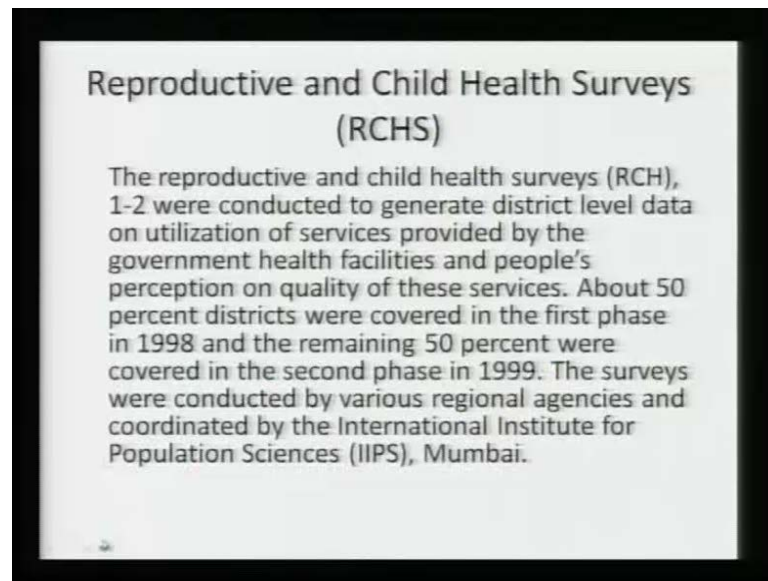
Reproductive and Child Health Surveys (RCHS)

The reproductive and child health surveys (RCH), 1-2 were conducted to generate district level data on utilization of services provided by the government health facilities and people's perception on quality of these services. About 50 percent districts were covered in the first phase in 1998 and the remaining 50 percent were covered in the second phase in 1999. The surveys were conducted by various regional agencies and coordinated by the International Institute for Population Sciences (IIPS), Mumbai.